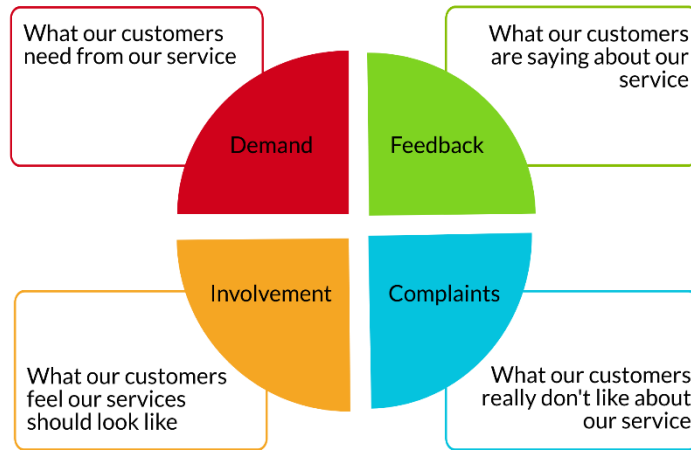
What our customers need from our service

What our customers are saying about our service

Demand

Feedback

Involvement

Complaints

What our customers feel our services should look like

What our customers really don't like about our service